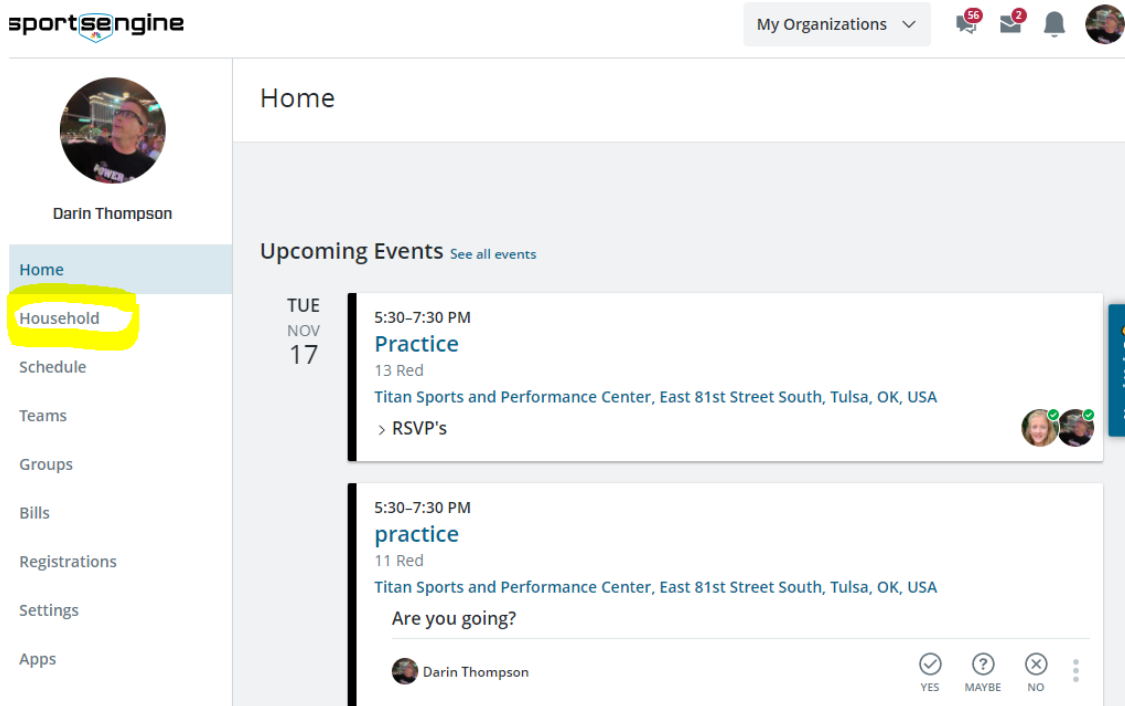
sportsengine

My Organizations

56

2

Darin Thompson

Home

Household

Schedule

Teams

Groups

Bills

Registrations

Settings

Apps

Home

Upcoming Events See all events

TUE
NOV
17

5:30–7:30 PM
Practice
13 Red
Titan Sports and Performance Center, East 81st Street South, Tulsa, OK, USA
RSVP's

5:30–7:30 PM
practice
11 Red
Titan Sports and Performance Center, East 81st Street South, Tulsa, OK, USA
Are you going?

Darin Thompson

YES
MAYBE
NO